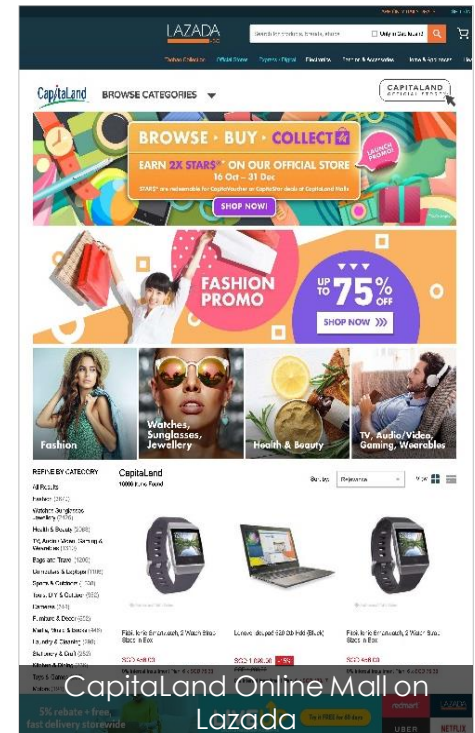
LAZADA

Search for products, brands, shops

Only in CapitaLand

CapitaLand

BROWSE CATEGORIES

CAPITALAND OFFICIAL STORE

BROWSE › BUY › COLLECT

EARN 2X STARS* ON OUR OFFICIAL STORE

16 Oct – 31 Dec

LAUNCH PROMO

SHOP NOW!

FASHION PROMO

UP TO 75% OFF

SHOP NOW

Fashion

Watches, Sunglasses, Jewellery

Health & Beauty

TV, Audio/Video, Gaming, Wearables

REFINE BY CATEGORY

All Results

Fashion

Watches, Sunglasses, Jewellery

Health & Beauty

TV, Audio / Video, Gaming & Wearables

Bags and Travel

Cameras

Furniture & Decor

Stationery & Craft

Kitchen & Dining

Toys & Games

CapitaLand

10000 Items Found

Relevance

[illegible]

Lenovo ideapad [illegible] (Black)

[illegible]

CapitaLand Online Mall on Lazada

5% rebate + free, fast delivery storewide

UBER

NETFLIX

redmart

LAZADA